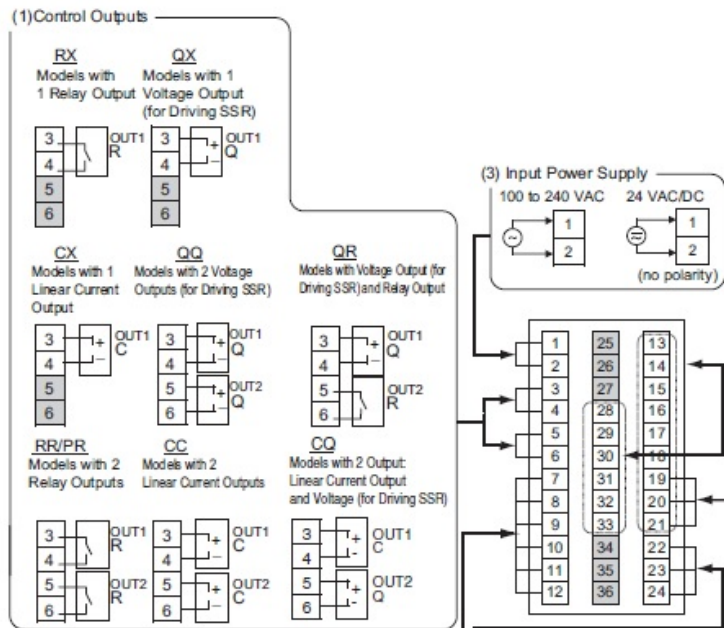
(1)Control Outputs

RX
Models with 1 Relay Output

QX
Models with 1 Voltage Output (for Driving SSR)

3
4
5
6
OUT1
R

3
4
5
6
+
−
OUT1
Q

CX
Models with 1 Linear Current Output

QQ
Models with 2 Voltage Outputs (for Driving SSR)

QR
Models with Voltage Output (for Driving SSR) and Relay Output

3
4
5
6
+
−
OUT1
C

3
4
5
6
+
−
OUT1
Q
+
−
OUT2
Q

3
4
5
6
+
−
OUT1
Q
OUT2
R

RR/PR
Models with 2 Relay Outputs

CC
Models with 2 Linear Current Outputs

CQ
Models with 2 Output: Linear Current Output and Voltage (for Driving SSR)

3
4
5
6
OUT1
R
OUT2
R

3
4
5
6
+
−
OUT1
C
+
−
OUT2
C

3
4
5
6
+
−
OUT1
C
+
−
OUT2
Q

(3) Input Power Supply
100 to 240 VAC
24 VAC/DC
1
2
1
2
(no polarity)

| 1 | 25 | 13 |
|---|---|---|
| 2 | 26 | 14 |
| 3 | 27 | 15 |
| 4 | 28 | 16 |
| 5 | 29 | 17 |
| 6 | 30 | 18 |
| 7 | 31 | 19 |
| 8 | 32 | 20 |
| 9 | 33 | 21 |
| 10 | 34 | 22 |
| 11 | 35 | 23 |
| 12 | 36 | 24 |